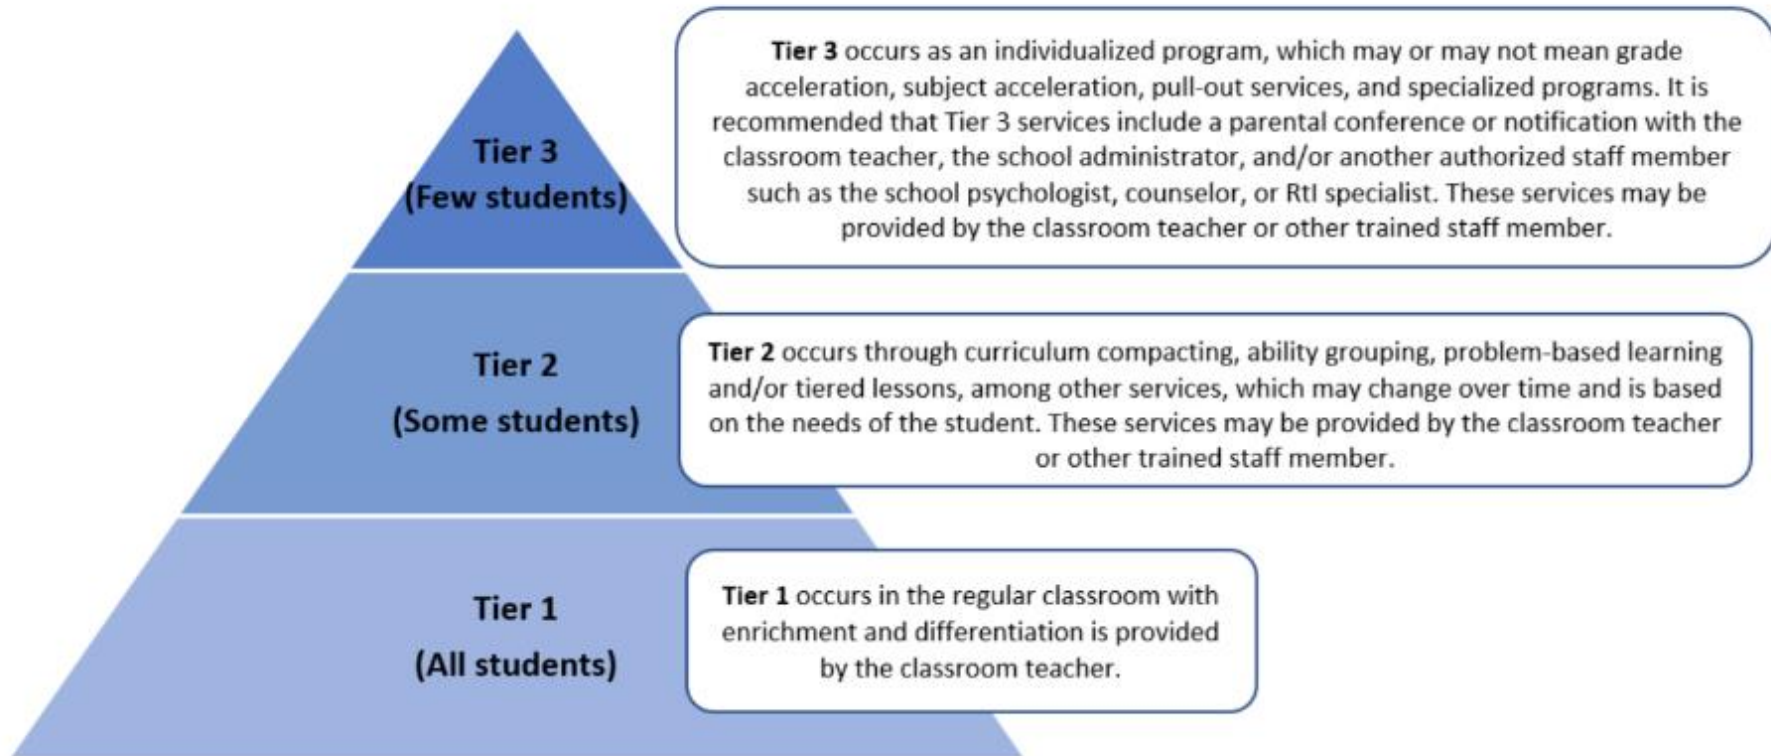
Tier 3
(Few students)

Tier 3 occurs as an individualized program, which may or may not mean grade acceleration, subject acceleration, pull-out services, and specialized programs. It is recommended that Tier 3 services include a parental conference or notification with the classroom teacher, the school administrator, and/or another authorized staff member such as the school psychologist, counselor, or RtI specialist. These services may be provided by the classroom teacher or other trained staff member.

Tier 2
(Some students)

Tier 2 occurs through curriculum compacting, ability grouping, problem-based learning and/or tiered lessons, among other services, which may change over time and is based on the needs of the student. These services may be provided by the classroom teacher or other trained staff member.

Tier 1
(All students)

Tier 1 occurs in the regular classroom with enrichment and differentiation is provided by the classroom teacher.